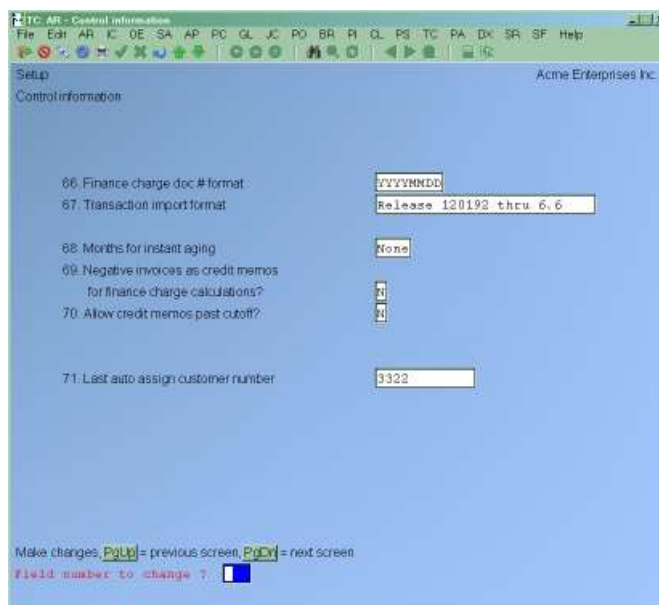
TC AR - Control information
File Edit AR IC OE SA AP PC GL JC PO BR PI CL PS TC PA DX SR SF Help

Setup
Acme Enterprises Inc.
Control information

66. Finance charge doc # format
YYYYMMDD
67. Transaction import format
Release 120192 thru 6.6

68. Months for instant aging
None
69. Negative invoices as credit memos
for finance charge calculations?
N
70. Allow credit memos past cutoff?
N

71. Last auto assign customer number
3322

Make changes, PgUp = previous screen, PgDn = next screen
Field number to change ?